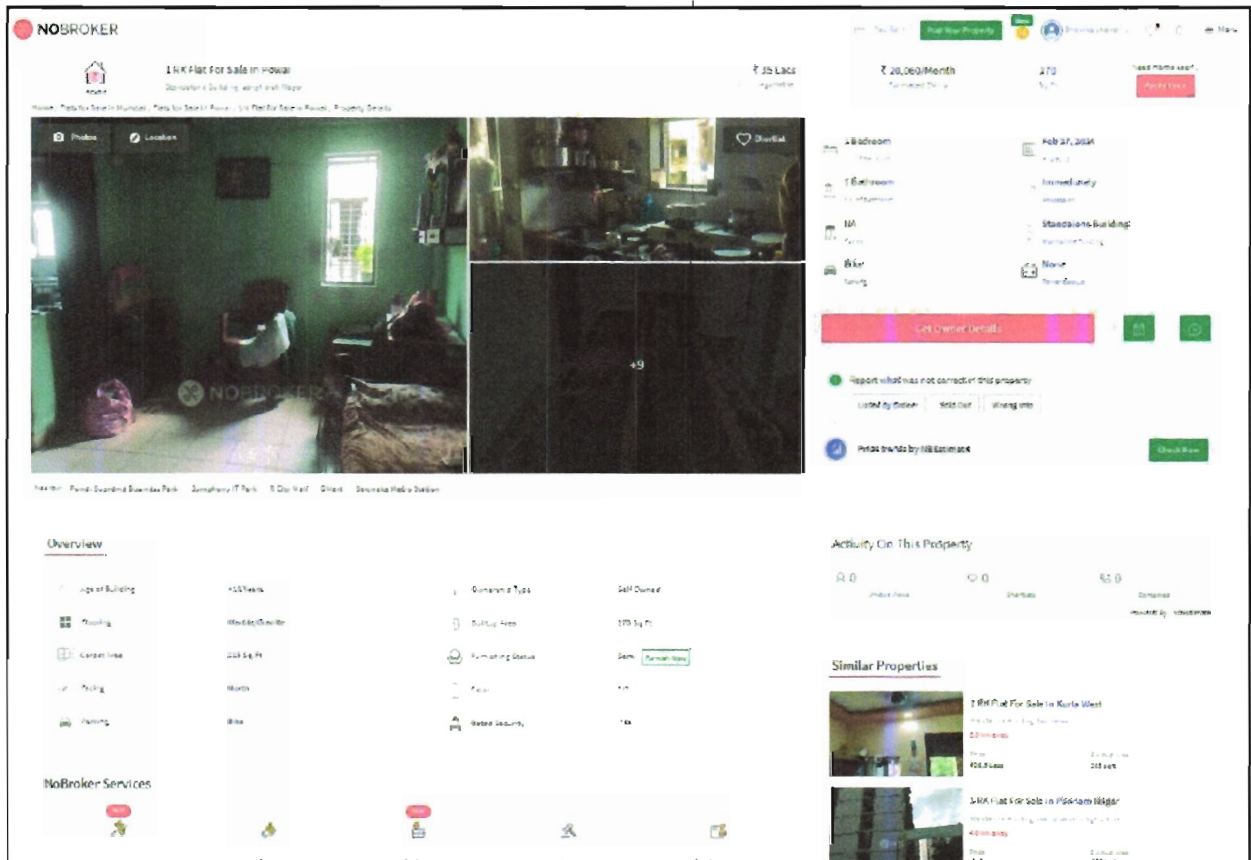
NOBROKER

Post Your Property

Menu

1 RK Flat For Sale In Powai

₹ 35 Lacs

₹ 20,060/Month

270

Need Home Loan?

Photos

Location

Shortlist

+9

NOBROKER

1 Bedroom

Feb 27, 2024

1 Bathroom

Immediately

NA

Standalone Building

Bike

None

Get Owner Details

Report what was not correct in this property

Listed by Broker

Sold Out

Wrong Info

Price trends by NBEstimate

Check Now

Overview

Age of Building

Ownership Type

Self Owned

Flooring

Built Up Area

270 Sq.Ft

Carpet Area

Furnishing Status

Semi

Furnish Now

Facing

North

Floor

Parking

Bike

Gated Security

Yes

Activity On This Property

0

0

0

Similar Properties

1 RK Flat For Sale In Kurla West

1 RK Flat For Sale In Pleasant Nagar

NoBroker Services

NEW

NEW